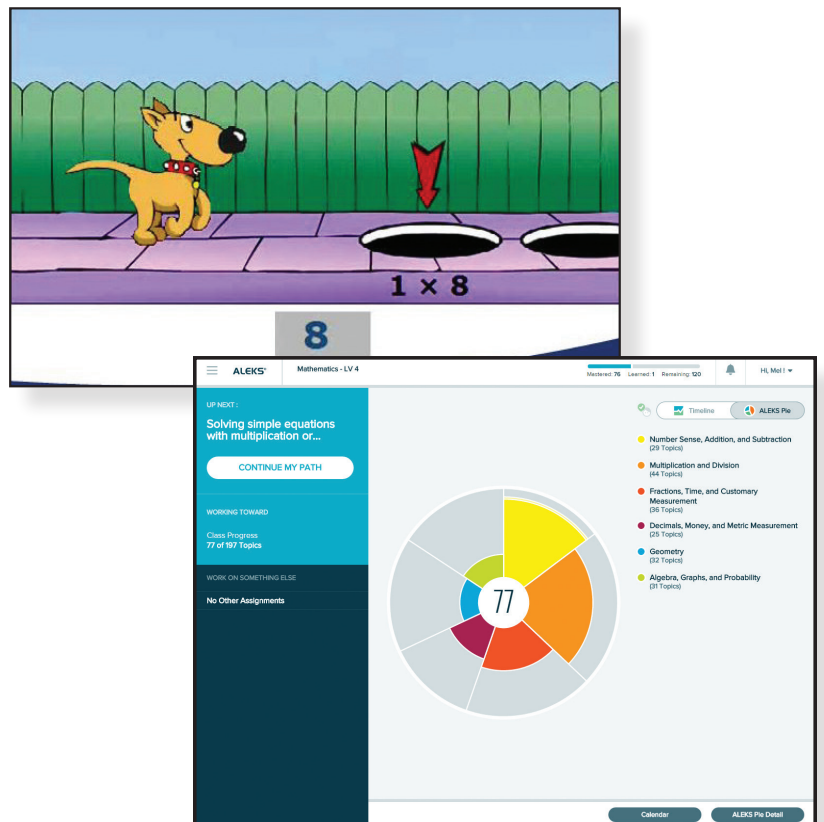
$1 \times 8$

8

ALEKS

Mathematics - LV 4

Mastered: 76 Learned: 1 Remaining: 120

Hi, Mel !

UP NEXT :

Solving simple equations with multiplication or...

CONTINUE MY PATH

WORKING TOWARD

Class Progress
77 of 197 Topics

WORK ON SOMETHING ELSE

No Other Assignments

Timeline

ALEKS Pie

Number Sense, Addition, and Subtraction
(29 Topics)

Multiplication and Division
(44 Topics)

Fractions, Time, and Customary Measurement
(36 Topics)

Decimals, Money, and Metric Measurement
(25 Topics)

Geometry
(32 Topics)

Algebra, Graphs, and Probability
(31 Topics)

77

Calendar

ALEKS Pie Detail